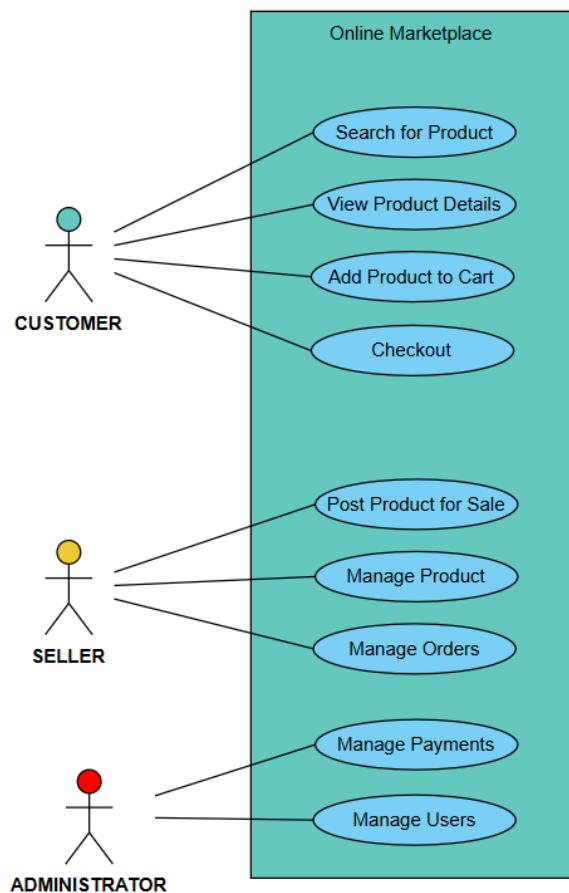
Online Marketplace

CUSTOMER

Search for Product

View Product Details

Add Product to Cart

Checkout

SELLER

Post Product for Sale

Manage Product

Manage Orders

ADMINISTRATOR

Manage Payments

Manage Users